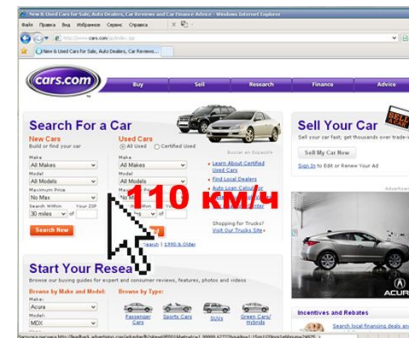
New & Used Cars for Sale, Auto Dealers, Car Reviews and Car Finance Advice - Windows Internet Explorer

Файл Правка Вид Избранное Сервис Справка

http://www.cars.com/go/index.jsp

New & Used Cars for Sale, Auto Dealers, Car Reviews...

cars.com

Buy Sell Research Finance Advice

Search For a Car

New Cars
Build or find your car

Make
All Makes
Model
All Models
Maximum Price
No Max
Search Within Your ZIP
30 miles of

Search New

Used Cars
All Used Certified Used

Make
All Makes
Model
All Models

Learn About Certified Used Cars
Find Local Dealers
Auto Loan Calculator

110 км/ч

Shopping for Trucks? Visit Our Trucks Site

1990 & Older

Sell Your Car
Sell your car fast; get thousands over trade-in

Sell My Car Now

Sign In to Edit or Renew Your Ad

Start Your Research
Browse our buying guides for expert and consumer reviews, features, photos and videos

Browse by Make and Model:
Make
Acura
Model
MDX

Browse by Type:
Passenger Cars
Sports Cars
SUVs
Green Cars/ Hybrids

Incentives and Rebates

Search local financing deals and

ACUR